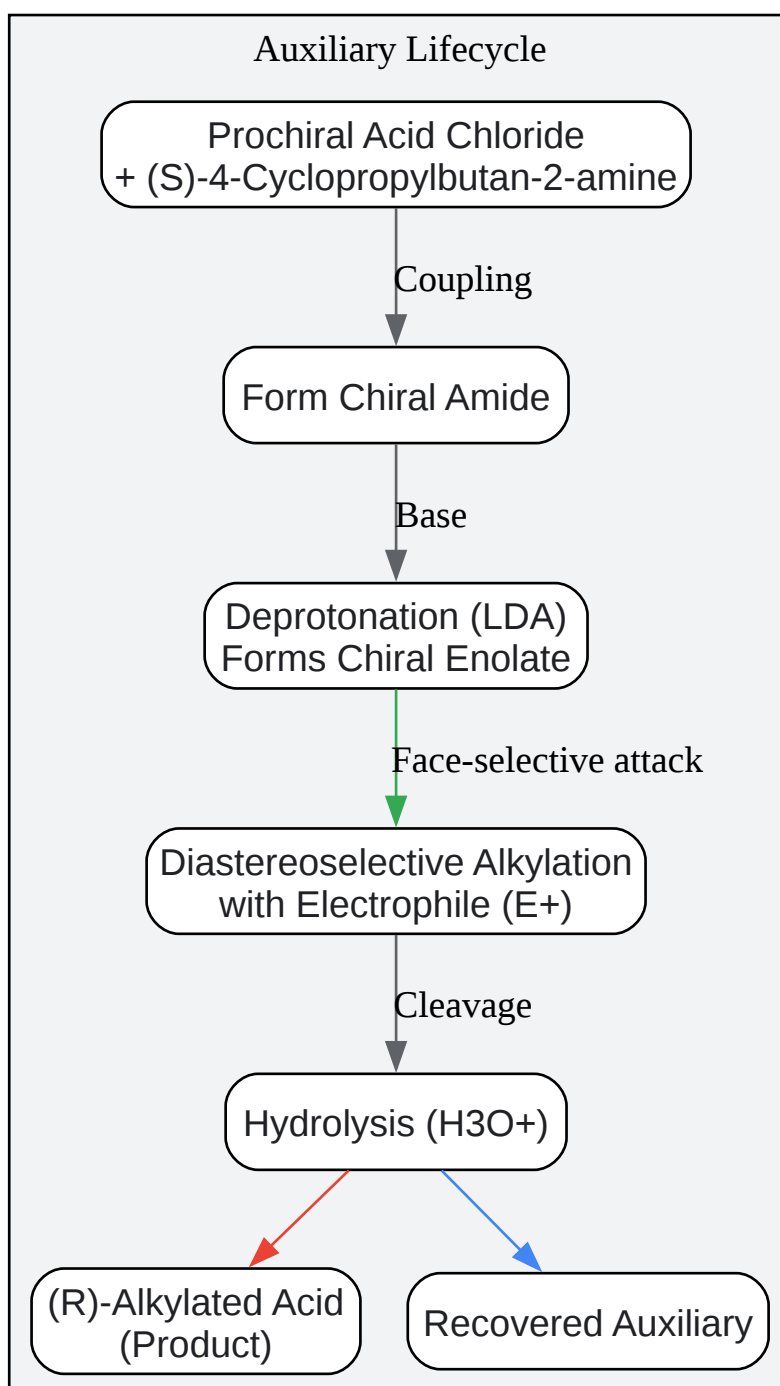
Auxiliary Lifecycle

Prochiral Acid Chloride
+ (S)-4-Cyclopropylbutan-2-amine

Coupling

Form Chiral Amide

Base

Deprotonation (LDA)
Forms Chiral Enolate

Face-selective attack

Diastereoselective Alkylation
with Electrophile (E+)

Cleavage

Hydrolysis (H3O+)

(R)-Alkylated Acid
(Product)

Recovered Auxiliary